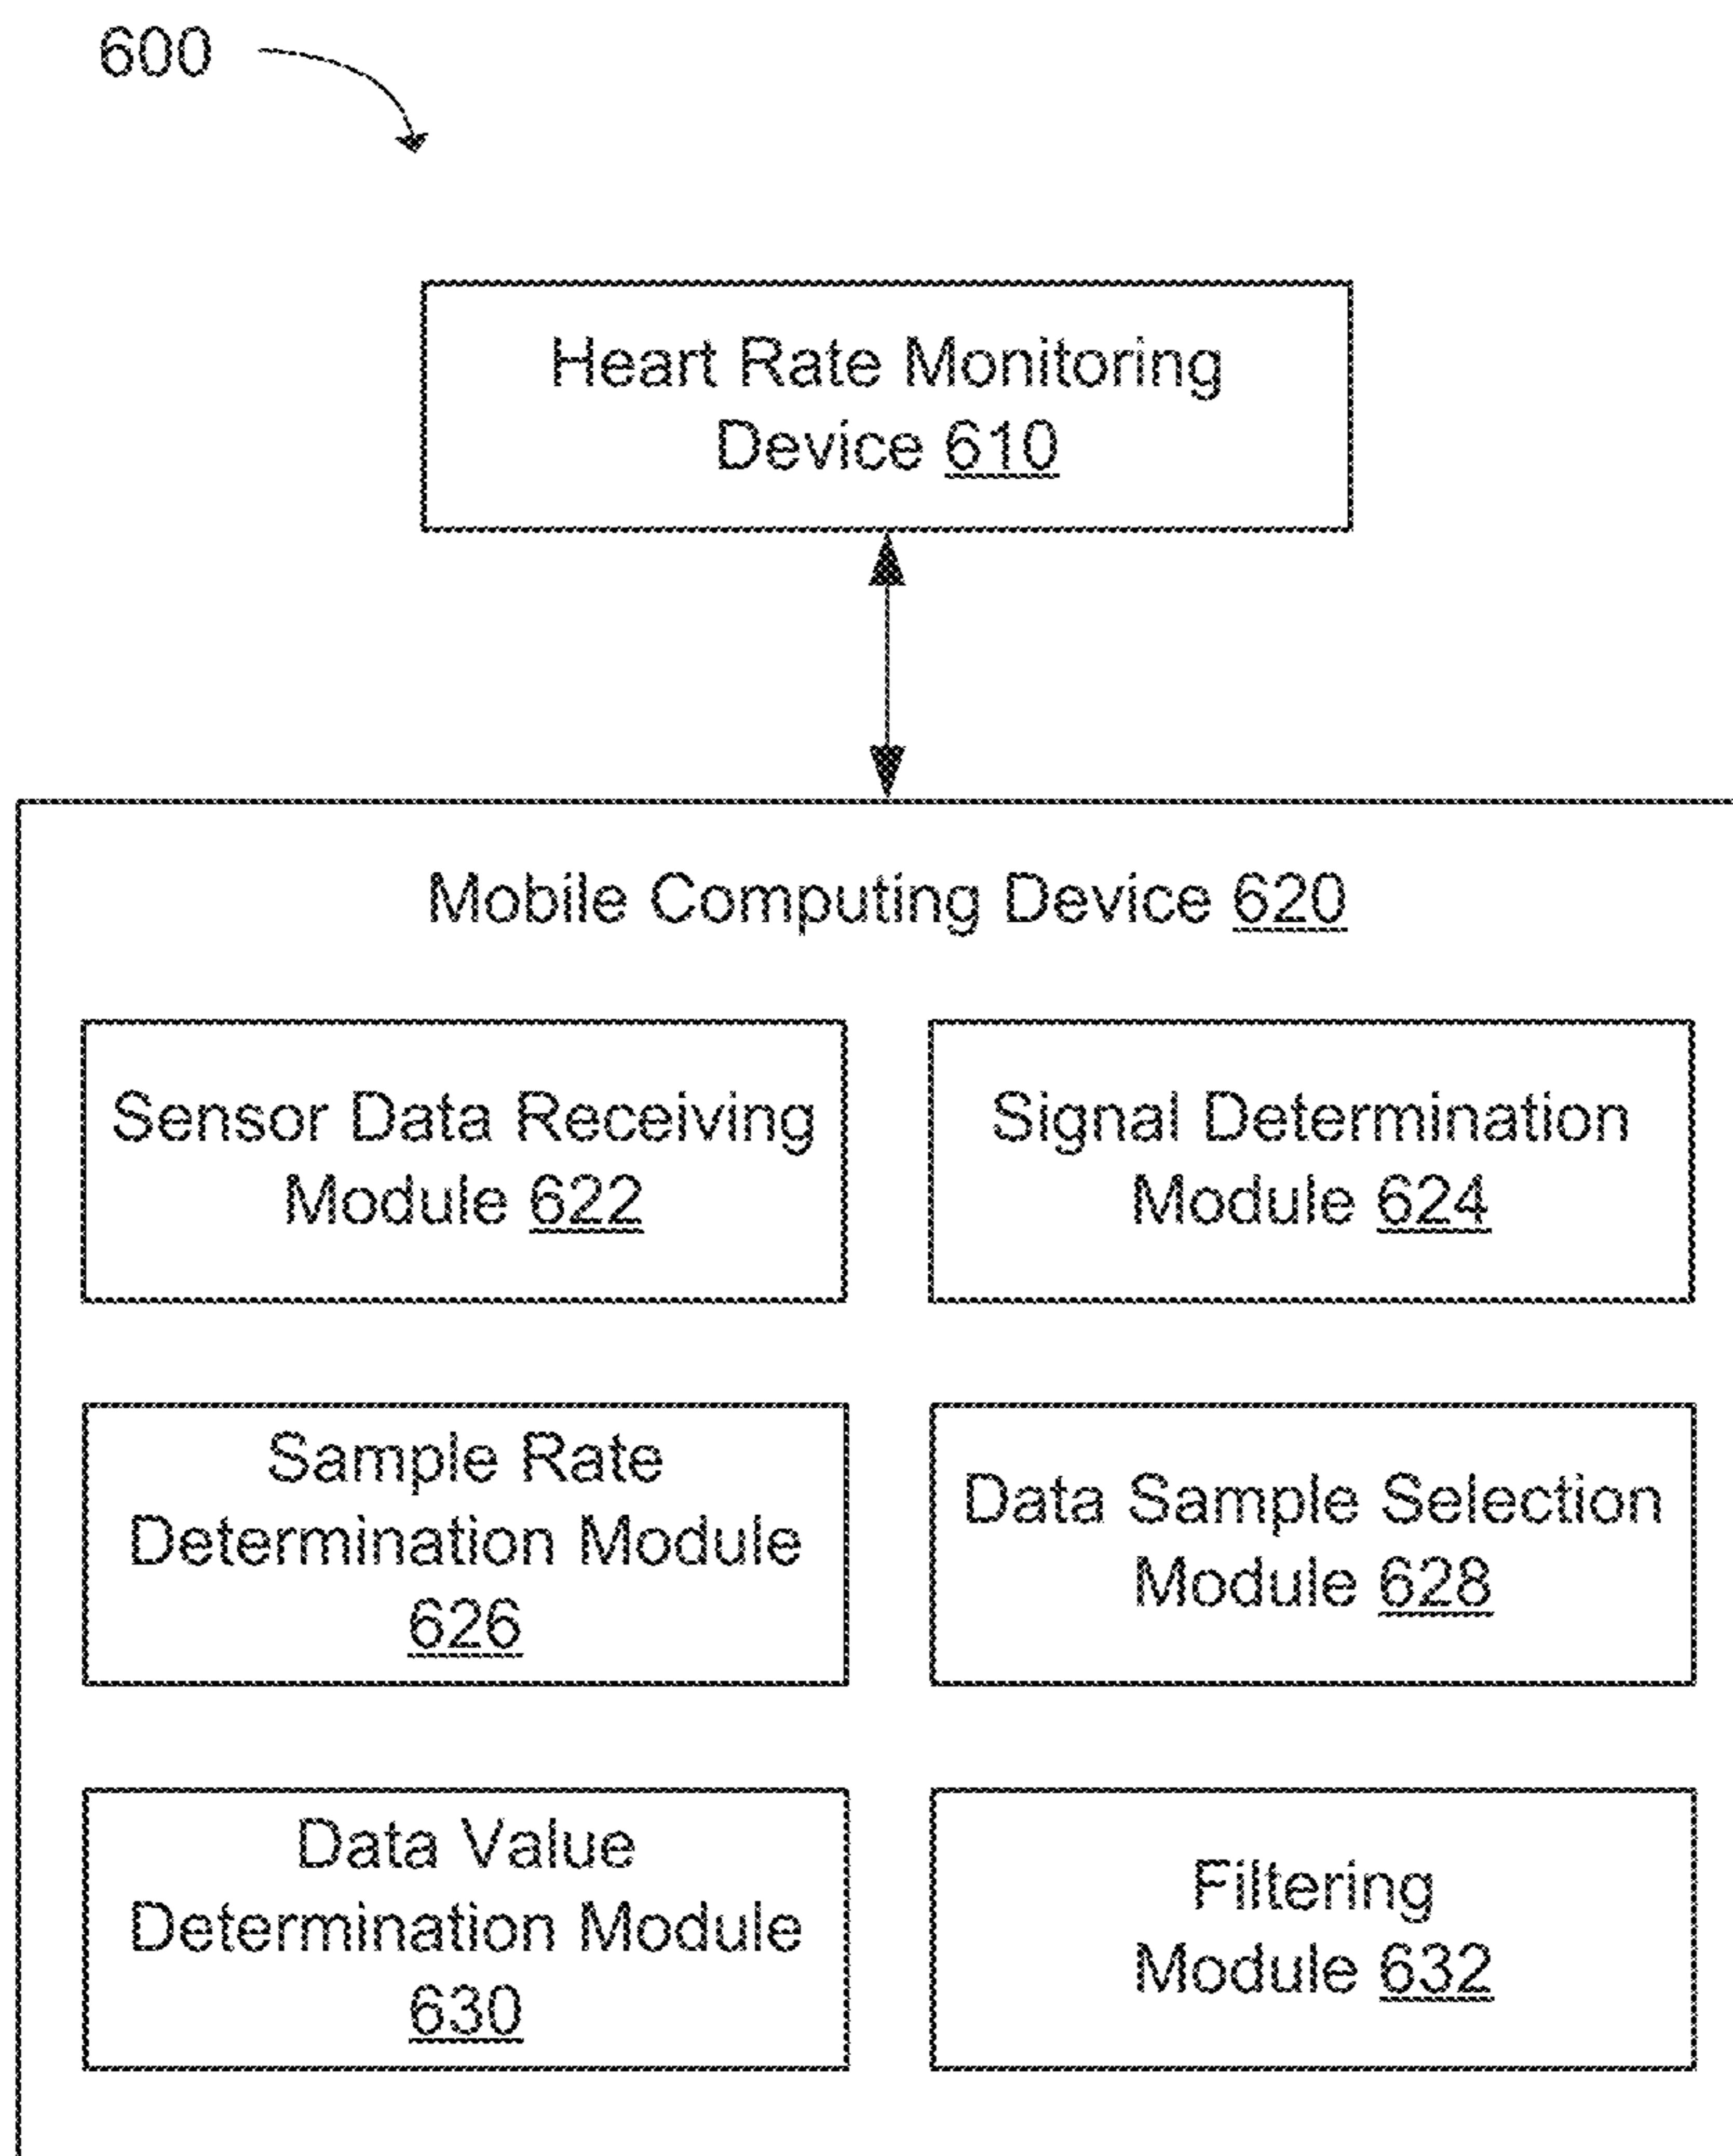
600

Heart Rate Monitoring Device 610

Mobile Computing Device 620

Sensor Data Receiving Module 622

Signal Determination Module 624

Sample Rate Determination Module 626

Data Sample Selection Module 628

Data Value Determination Module 630

Filtering Module 632